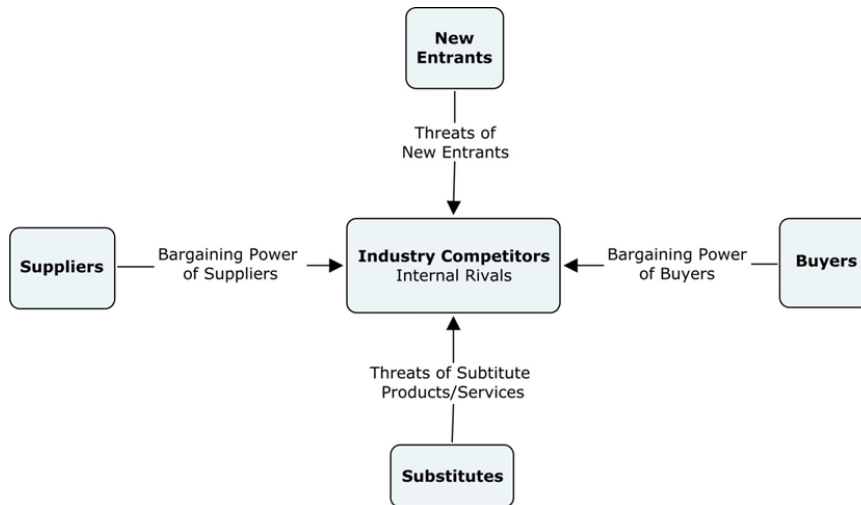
New Entrants

Threats of New Entrants

Suppliers

Bargaining Power of Suppliers

Industry Competitors
Internal Rivals

Bargaining Power of Buyers

Buyers

Threats of Subtitute Products/Services

Substitutes